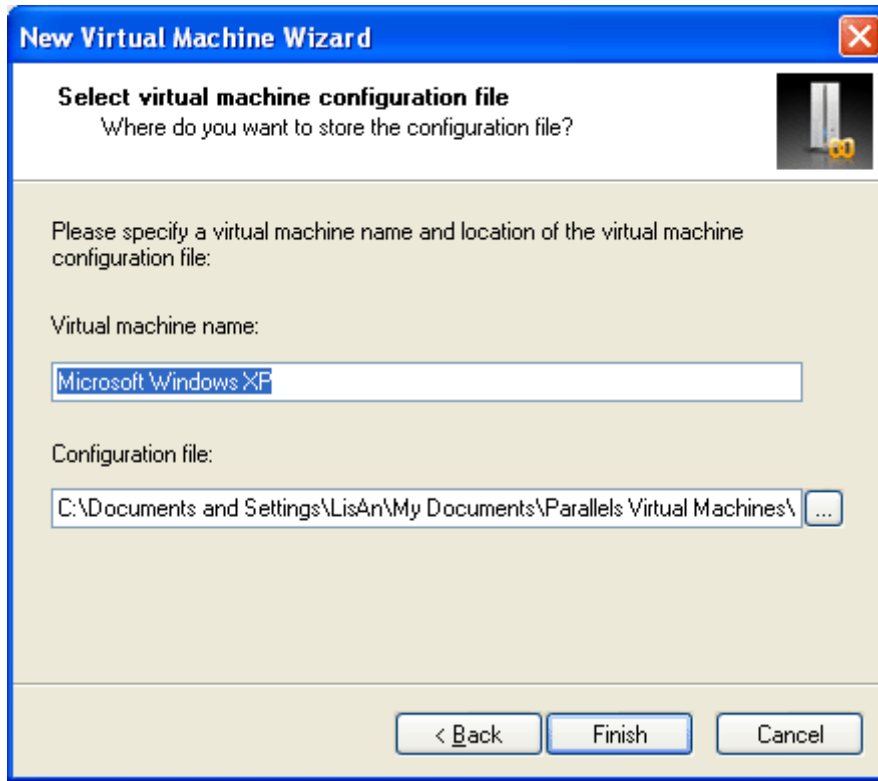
New Virtual Machine Wizard

Select virtual machine configuration file
Where do you want to store the configuration file?

Please specify a virtual machine name and location of the virtual machine configuration file:

Virtual machine name:

Microsoft Windows XP

Configuration file:

C:\Documents and Settings\LisAn\My Documents\Parallels Virtual Machines\

...

< Back

Finish

Cancel